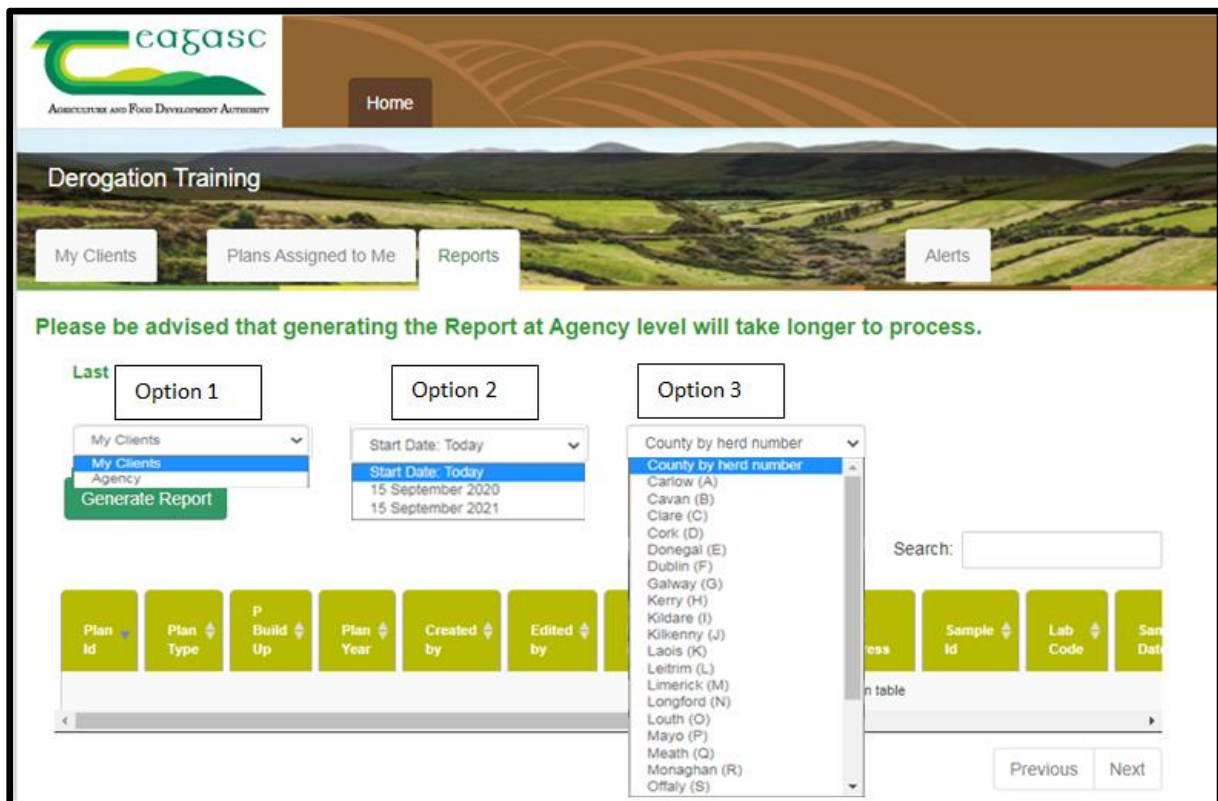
Teagasc
Agriculture and Food Development Authority

Home

Derogation Training

My Clients
Plans Assigned to Me
Reports
Alerts

Please be advised that generating the Report at Agency level will take longer to process.

Last

Option 1
Option 2
Option 3

My Clients
My Clients
Agency

Generate Report

Start Date: Today
Start Date: Today
15 September 2020
15 September 2021

County by herd number
County by herd number
Carlow (A)
Cavan (B)
Clare (C)
Cork (D)
Donegal (E)
Dublin (F)
Galway (G)
Kerry (H)
Kildare (I)
Kilkenny (J)
Laois (K)
Leitrim (L)
Limerick (M)
Longford (N)
Louth (O)
Mayo (P)
Meath (Q)
Monaghan (R)
Offaly (S)

Search:

| Plan Id | Plan Type | P Build Up | Plan Year | Created by | Edited by | ress | Sample Id | Lab Code | San Date |
|---|---|---|---|---|---|---|---|---|---|
| | | | | | | n table | | | |

Previous
Next